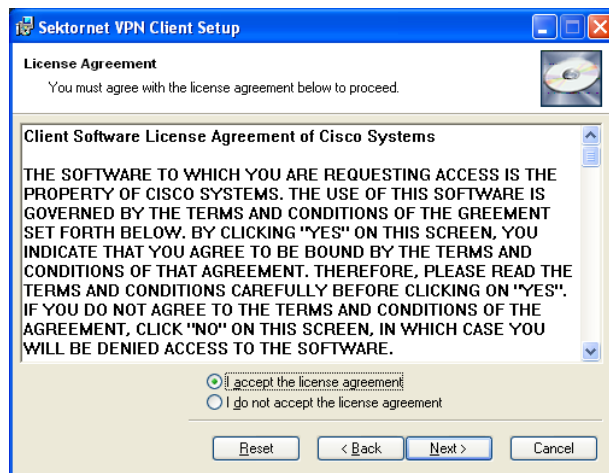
Sektornet VPN Client Setup

License Agreement

You must agree with the license agreement below to proceed.

Client Software License Agreement of Cisco Systems

THE SOFTWARE TO WHICH YOU ARE REQUESTING ACCESS IS THE PROPERTY OF CISCO SYSTEMS. THE USE OF THIS SOFTWARE IS GOVERNED BY THE TERMS AND CONDITIONS OF THE GREEMENT SET FORTH BELOW. BY CLICKING "YES" ON THIS SCREEN, YOU INDICATE THAT YOU AGREE TO BE BOUND BY THE TERMS AND CONDITIONS OF THAT AGREEMENT. THEREFORE, PLEASE READ THE TERMS AND CONDITIONS CAREFULLY BEFORE CLICKING ON "YES". IF YOU DO NOT AGREE TO THE TERMS AND CONDITIONS OF THE AGREEMENT, CLICK "NO" ON THIS SCREEN, IN WHICH CASE YOU WILL BE DENIED ACCESS TO THE SOFTWARE.

I accept the license agreement
I do not accept the license agreement

Reset
< Back
Next >
Cancel